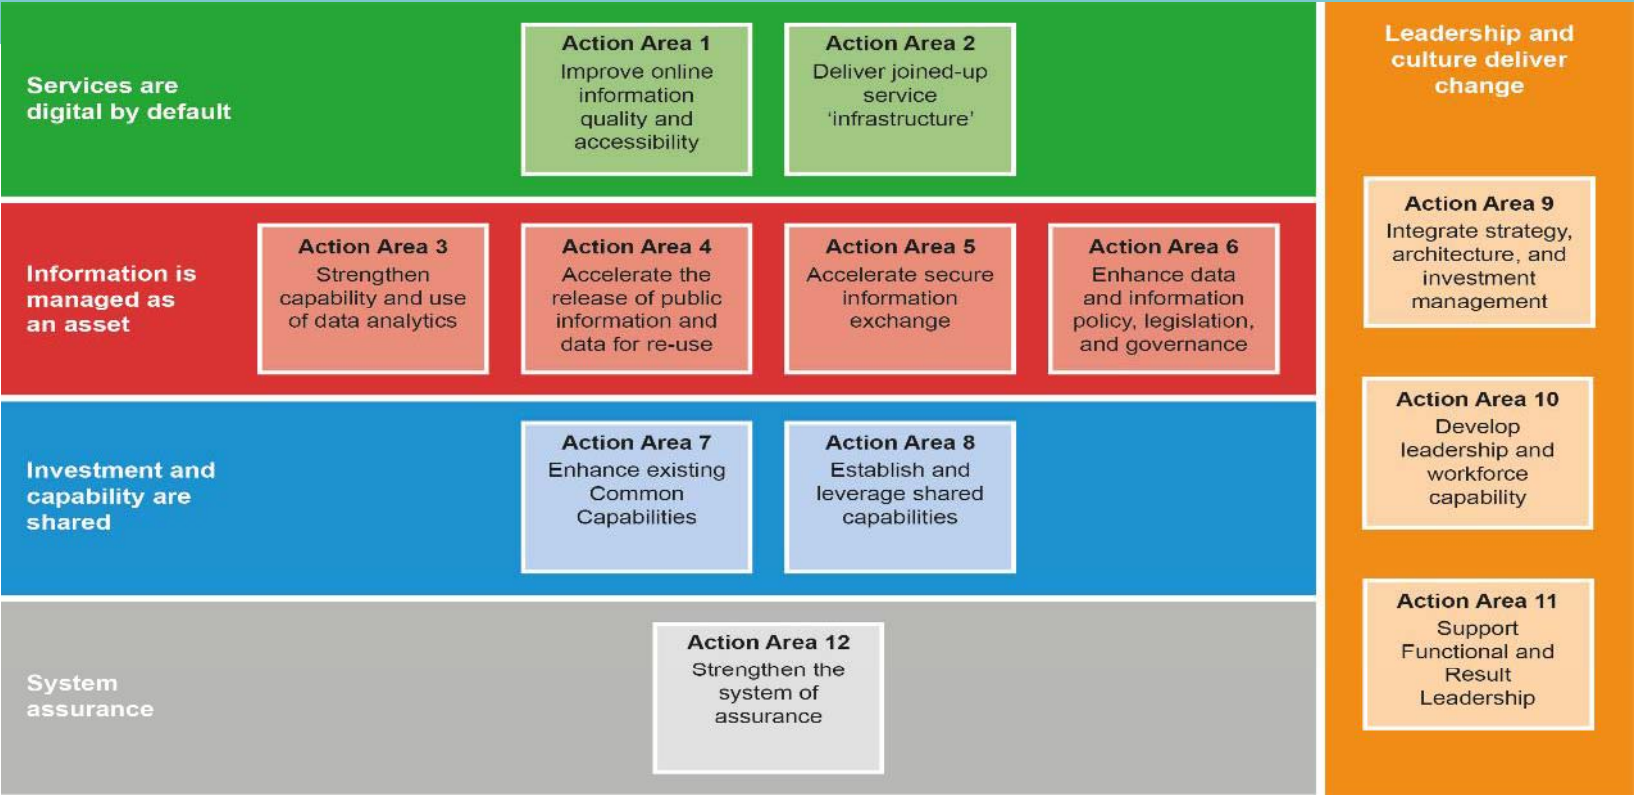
Services are digital by default

Action Area 1
Improve online information quality and accessibility

Action Area 2
Deliver joined-up service 'infrastructure'

Leadership and culture deliver change

Information is managed as an asset

Action Area 3
Strengthen capability and use of data analytics

Action Area 4
Accelerate the release of public information and data for re-use

Action Area 5
Accelerate secure information exchange

Action Area 6
Enhance data and information policy, legislation, and governance

Action Area 9
Integrate strategy, architecture, and investment management

Investment and capability are shared

Action Area 7
Enhance existing Common Capabilities

Action Area 8
Establish and leverage shared capabilities

Action Area 10
Develop leadership and workforce capability

System assurance

Action Area 12
Strengthen the system of assurance

Action Area 11
Support Functional and Result Leadership